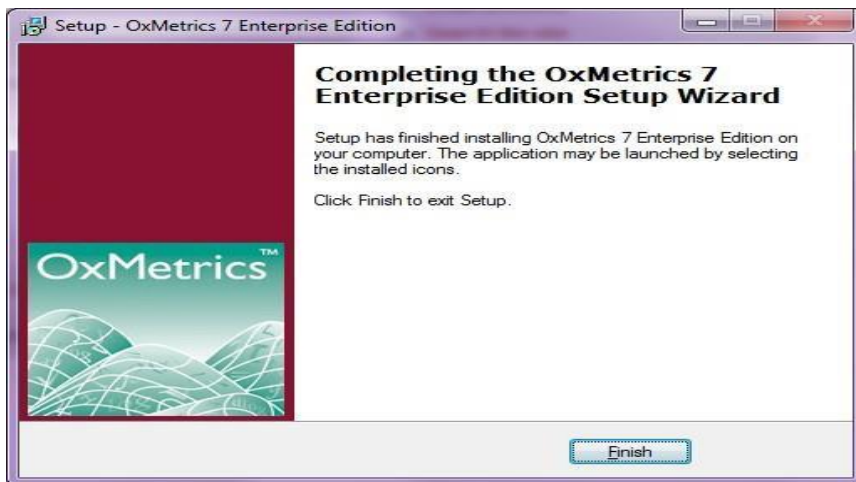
Setup - OxMetrics 7 Enterprise Edition

Completing the OxMetrics 7 Enterprise Edition Setup Wizard

Setup has finished installing OxMetrics 7 Enterprise Edition on your computer. The application may be launched by selecting the installed icons.

Click Finish to exit Setup.

OxMetrics™

Finish